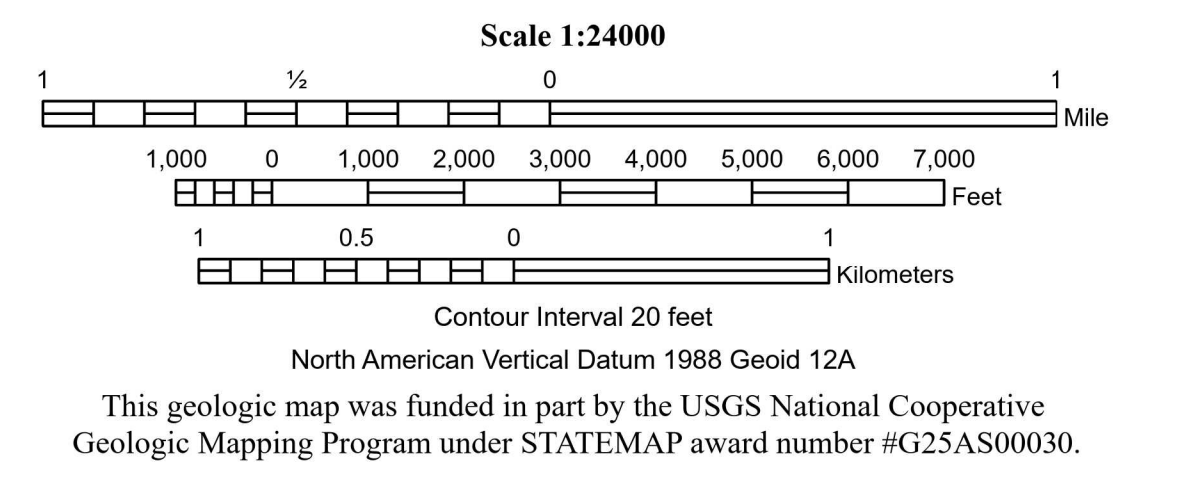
Scale 1:24000

1 ½ 0 1
Mile

1,000 0 1,000 2,000 3,000 4,000 5,000 6,000 7,000
Feet

1 0.5 0 1
Kilometers

Contour Interval 20 feet

North American Vertical Datum 1988 Geoid 12A

This geologic map was funded in part by the USGS National Cooperative Geologic Mapping Program under STATEMAP award number #G25AS00030.